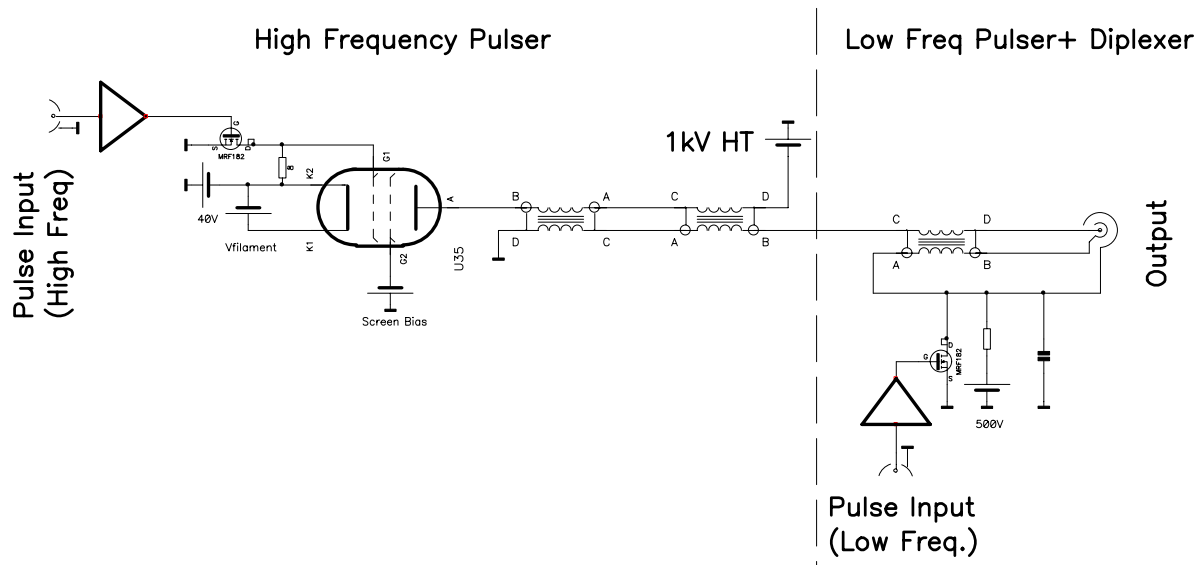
High Frequency Pulser

Low Freq Pulser+ Diplexer

Pulse Input (High Freq)

MRF182

S G D

40V

Vfilament

8

K2

K1

G1

G2

Screen Bias

A

U35

1kV HT

B A C D

D C A B

C D

A B

Output

G D S MRF182

500V

Pulse Input (Low Freq.)